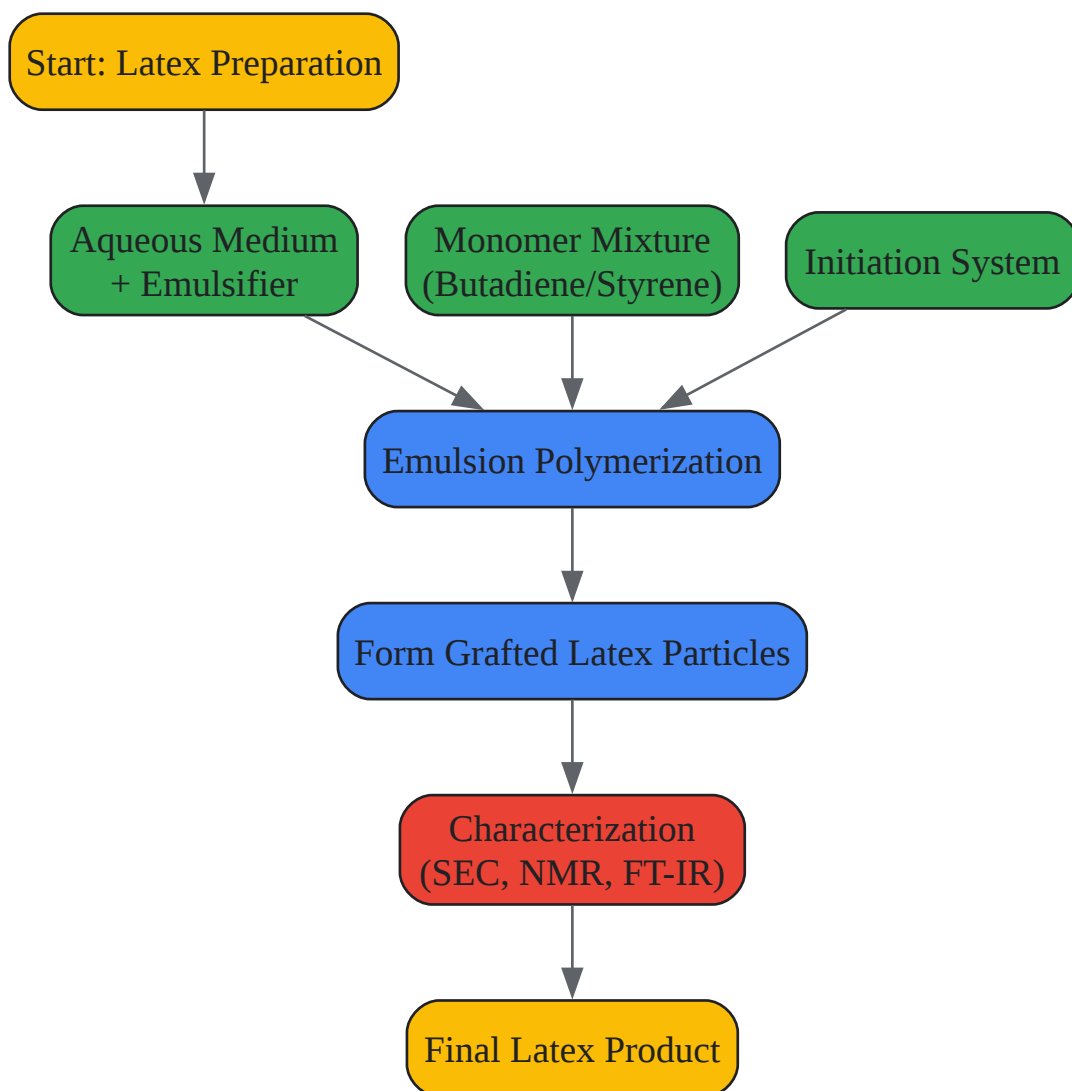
Start: Latex Preparation

Aqueous Medium + Emulsifier

Monomer Mixture (Butadiene/Styrene)

Initiation System

Emulsion Polymerization

Form Grafted Latex Particles

Characterization (SEC, NMR, FT-IR)

Final Latex Product